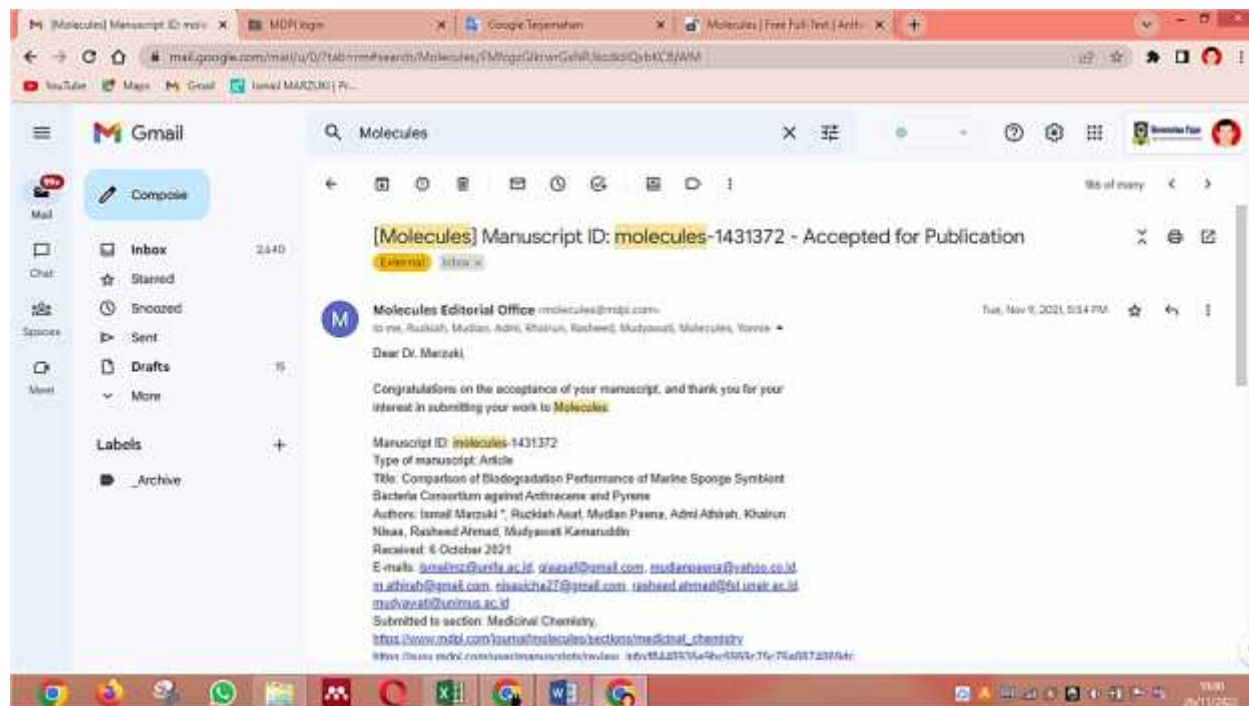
[Molecules] Manuscript ID: mol × | MDPI login × | Google Terjemahan × | Molecules | Free Full-Text | Anti × | +

mail.google.com/mail/u/0/?tab=rm#search/Molecules/FMfcgzGkrxrGxhRJkcdsdQvbKCfLWM

YouTube | Maps | Gmail | Ismail MARZUKI | Fr...

Gmail

Molecules

Compose

Mail
Chat
Spaces
Meet

Inbox 2,640
Starred
Snoozed
Sent
Drafts 15
More

Labels +
_Archive

96 of many

[Molecules] Manuscript ID: molecules-1431372 - Accepted for Publication

External Inbox ×

Molecules Editorial Office <molecules@mdpi.com>
to me, Ruzkiah, Mudian, Admi, Khairun, Rasheed, Mudyawati, Molecules, Yonnie

Tue, Nov 9, 2021, 5:54 PM

Dear Dr. Marzuki,

Congratulations on the acceptance of your manuscript, and thank you for your interest in submitting your work to Molecules.

Manuscript ID: molecules-1431372
Type of manuscript: Article
Title: Comparison of Biodegradation Performance of Marine Sponge Symbiont Bacteria Consortium against Anthracene and Pyrene
Authors: Ismail Marzuki *, Ruzkiah Asaf, Mudian Paena, Admi Athirah, Khairun Nisaa, Rasheed Ahmad, Mudyawati Kamaruddin
Received: 6 October 2021
E-mails: ismailmz@unifa.ac.id, qiasaf@gmail.com, mudianpaena@yahoo.co.id, m.athirah@gmail.com, nisaaicha27@gmail.com, rasheed.ahmed@fst.unair.ac.id, mudyawati@unimus.ac.id
Submitted to section: Medicinal Chemistry,
https://www.mdpi.com/journal/molecules/sections/medicinal_chemistry
https://susy.mdpi.com/user/manuscripts/review_info/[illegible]